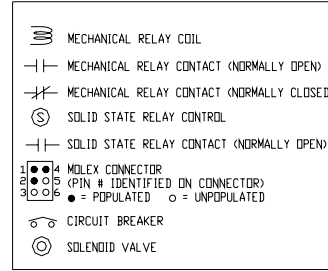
MECHANICAL RELAY COIL

MECHANICAL RELAY CONTACT (NORMALLY OPEN)

MECHANICAL RELAY CONTACT (NORMALLY CLOSED)

S SOLID STATE RELAY CONTROL

SOLID STATE RELAY CONTACT (NORMALLY OPEN)

1 4 2 5 3 6 MOLEX CONNECTOR (PIN # IDENTIFIED ON CONNECTOR) ● = POPULATED ○ = UNPOPULATED

CIRCUIT BREAKER

SOLENOID VALVE